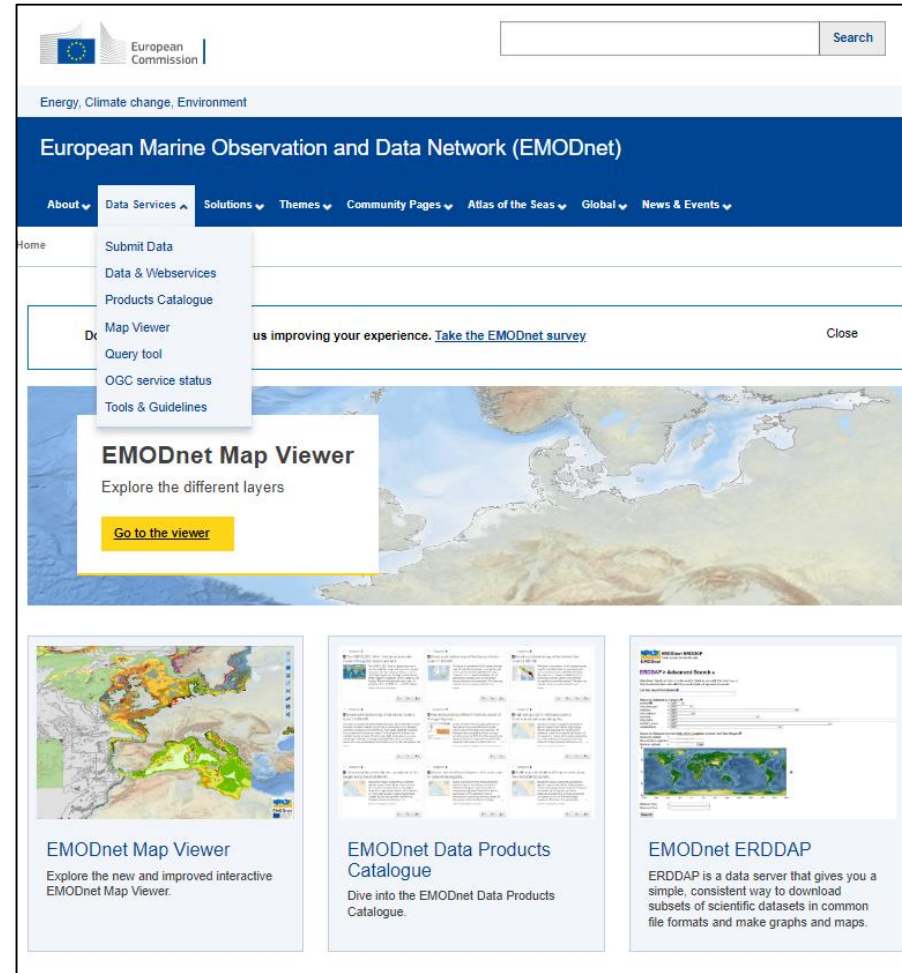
European Commission

Search

Energy, Climate change, Environment

European Marine Observation and Data Network (EMODnet)

About Data Services Solutions Themes Community Pages Atlas of the Seas Global News & Events

Home

Submit Data
Data & Webservices
Products Catalogue
Map Viewer
Query tool
OGC service status
Tools & Guidelines

Do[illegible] us improving your experience. Take the EMODnet survey

Close

EMODnet Map Viewer

Explore the different layers

Go to the viewer

EMODnet Map Viewer

Explore the new and improved interactive EMODnet Map Viewer.

EMODnet Data Products Catalogue

Dive into the EMODnet Data Products Catalogue.

EMODnet ERDDAP

ERDDAP is a data server that gives you a simple, consistent way to download subsets of scientific datasets in common file formats and make graphs and maps.